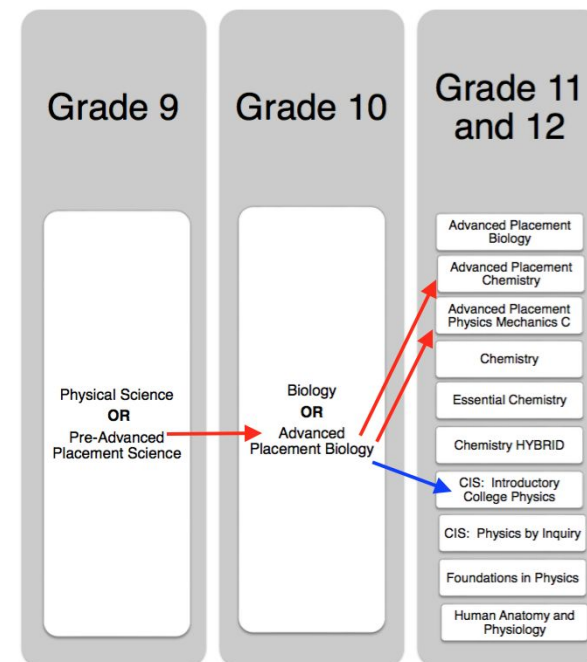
Grade 9

Physical Science
OR
Pre-Advanced Placement Science

Grade 10

Biology
OR
Advanced Placement Biology

Grade 11 and 12

Advanced Placement Biology

Advanced Placement Chemistry

Advanced Placement Physics Mechanics C

Chemistry

Essential Chemistry

Chemistry HYBRID

CIS: Introductory College Physics

CIS: Physics by Inquiry

Foundations in Physics

Human Anatomy and Physiology